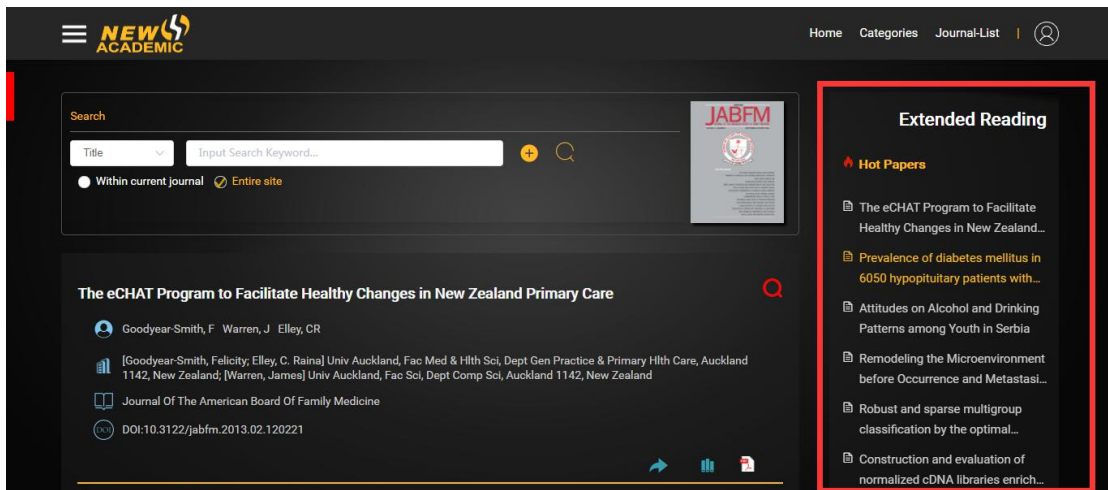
NEW ACADEMIC

Home Categories Journal-List |

Search

Title

Input Search Keyword...

Within current journal Entire site

JABFM

The eCHAT Program to Facilitate Healthy Changes in New Zealand Primary Care

Goodyear-Smith, F Warren, J Elley, CR

[Goodyear-Smith, Felicity; Elley, C. Raina] Univ Auckland, Fac Med & Hlth Sci, Dept Gen Practice & Primary Hlth Care, Auckland 1142, New Zealand; [Warren, James] Univ Auckland, Fac Sci, Dept Comp Sci, Auckland 1142, New Zealand

Journal Of The American Board Of Family Medicine

DOI:10.3122/jabfm.2013.02.120221

Extended Reading

Hot Papers

The eCHAT Program to Facilitate Healthy Changes in New Zealand...

Prevalence of diabetes mellitus in 6050 hypopituitary patients with...

Attitudes on Alcohol and Drinking Patterns among Youth in Serbia

Remodeling the Microenvironment before Occurrence and Metastasi...

Robust and sparse multigroup classification by the optimal...

Construction and evaluation of normalized cDNA libraries enrich...